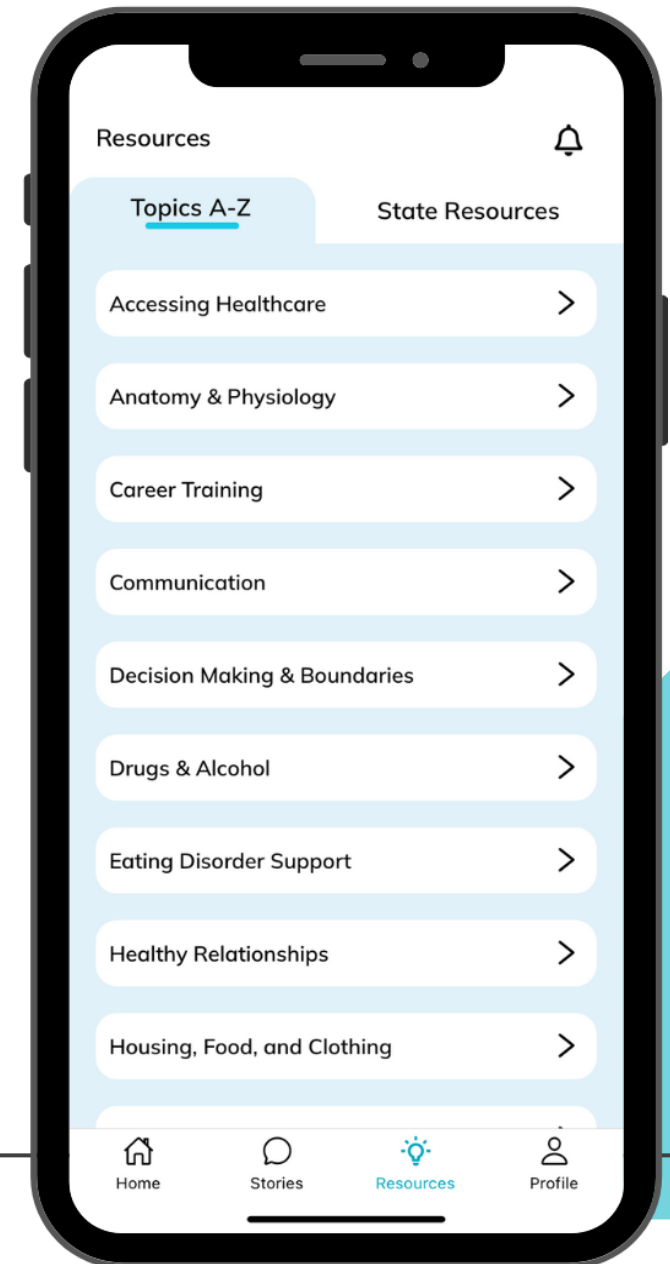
Resources

Topics A-Z

State Resources

Accessing Healthcare

Anatomy & Physiology

Career Training

Communication

Decision Making & Boundaries

Drugs & Alcohol

Eating Disorder Support

Healthy Relationships

Housing, Food, and Clothing

Home

Stories

Resources

Profile